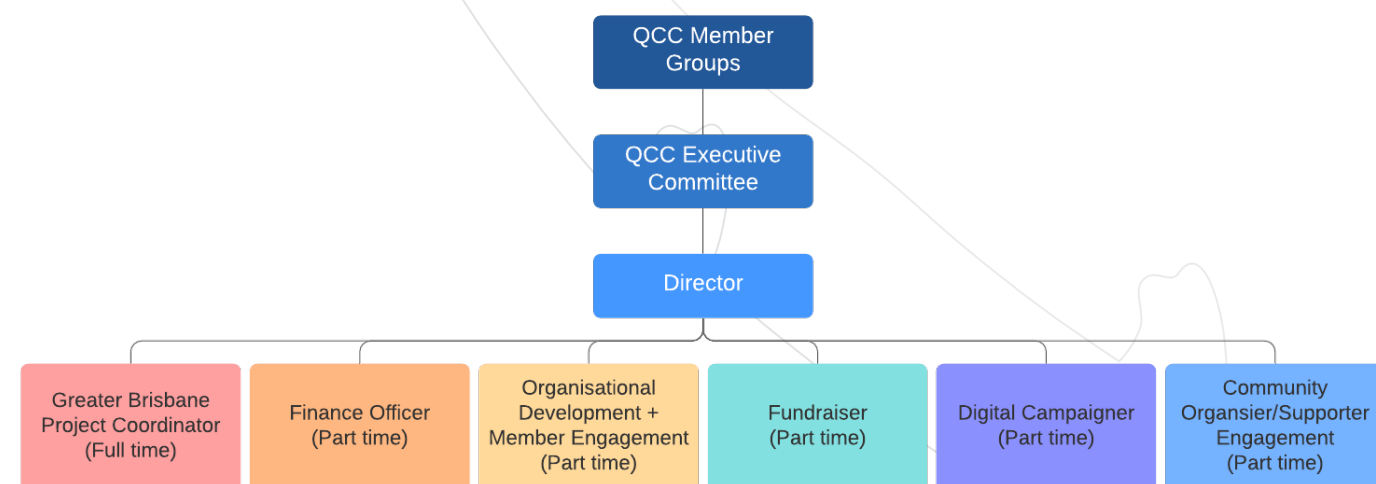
QCC Member Groups

QCC Executive Committee

Director

Greater Brisbane Project Coordinator (Full time)

Finance Officer (Part time)

Organisational Development + Member Engagement (Part time)

Fundraiser (Part time)

Digital Campaigner (Part time)

Community Organsier/Supporter Engagement (Part time)